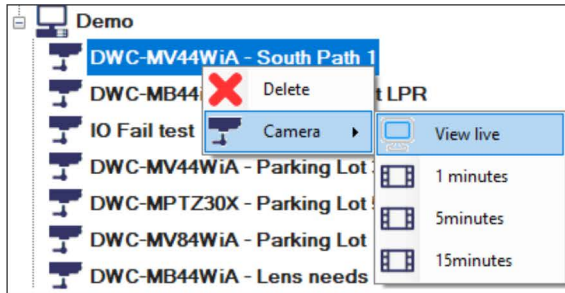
Demo
DWC-MV44WiA - South Path 1
DWC-MB44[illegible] LPR
IO Fail test
DWC-MV44WiA - Parking Lot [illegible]
DWC-MPTZ30X - Parking Lot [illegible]
DWC-MV84WiA - Parking Lot
DWC-MB44WiA - Lens needs

Delete
Camera

View live
1 minutes
5minutes
15minutes